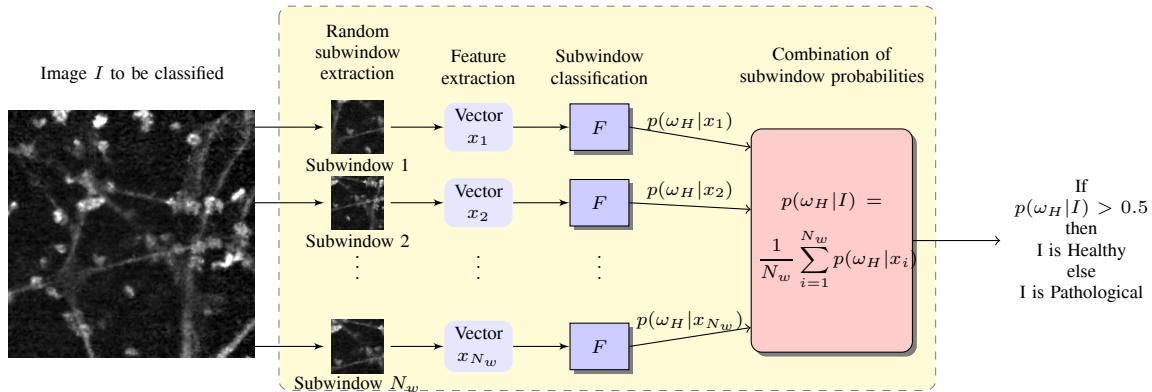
Image $I$ to be classified

Random subwindow extraction

Feature extraction

Subwindow classification

Combination of subwindow probabilities

Subwindow 1

Vector $x_1$

$F$

$p(\omega_H|x_1)$

Subwindow 2

Vector $x_2$

$F$

$p(\omega_H|x_2)$

$\vdots$

$\vdots$

$\vdots$

Subwindow $N_w$

Vector $x_{N_w}$

$F$

$p(\omega_H|x_{N_w})$

$p(\omega_H|I) = \frac{1}{N_w}\sum_{i=1}^{N_w} p(\omega_H|x_i)$

If $p(\omega_H|I) > 0.5$ then I is Healthy else I is Pathological